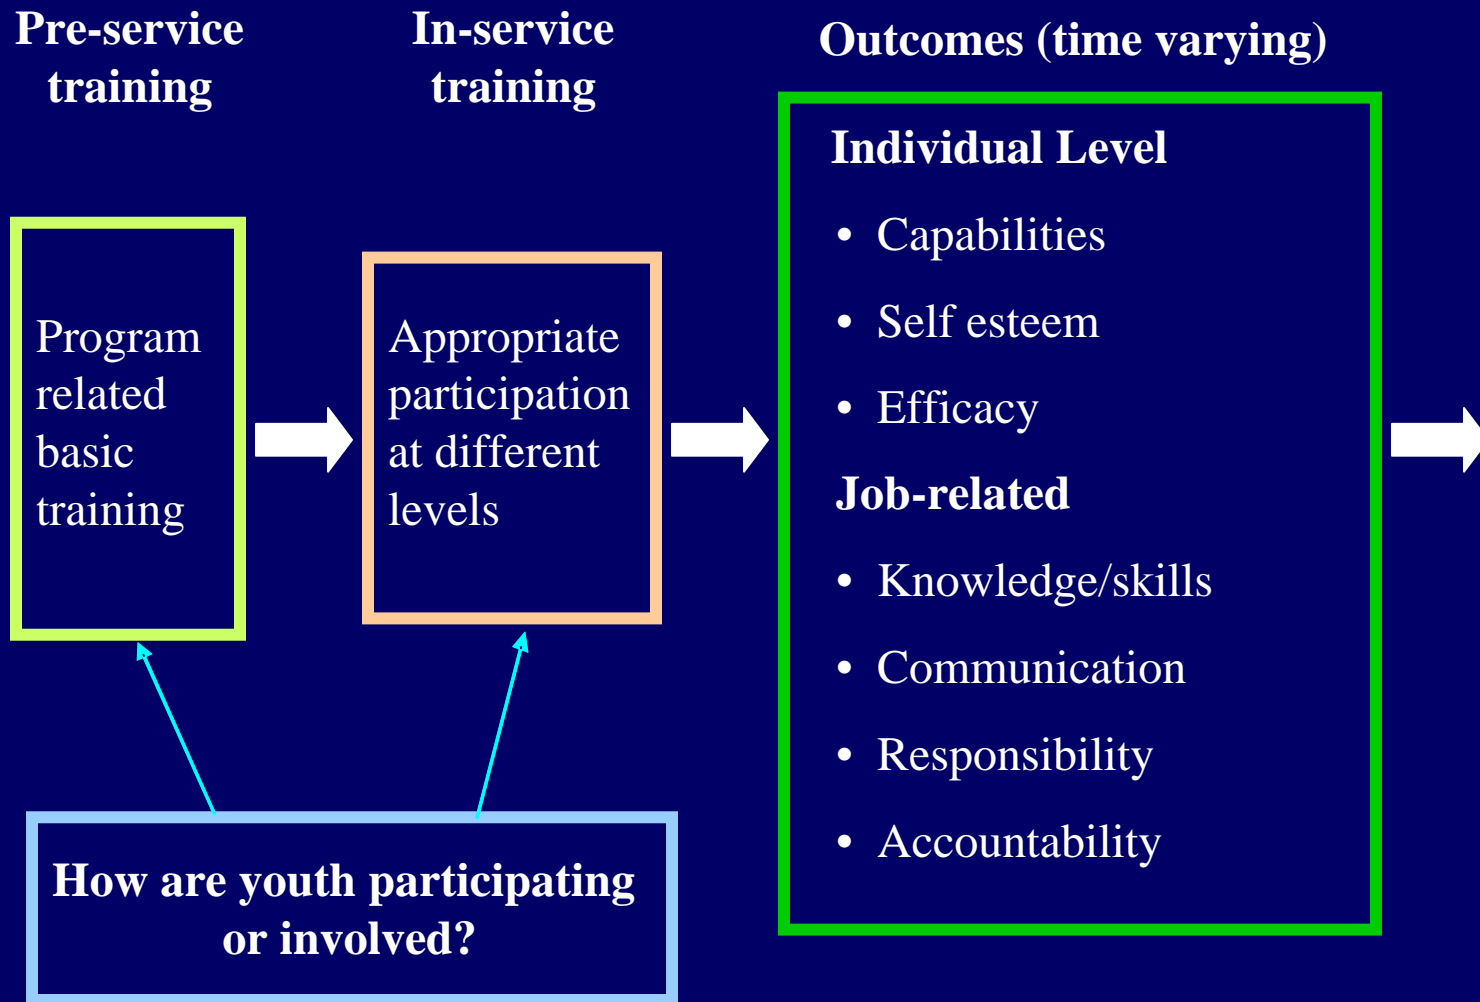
Pre-service training

In-service training

Outcomes (time varying)

Program related basic training

Appropriate participation at different levels

Individual Level

- Capabilities
- Self esteem
- Efficacy

Job-related

- Knowledge/skills
- Communication
- Responsibility
- Accountability

How are youth participating or involved?